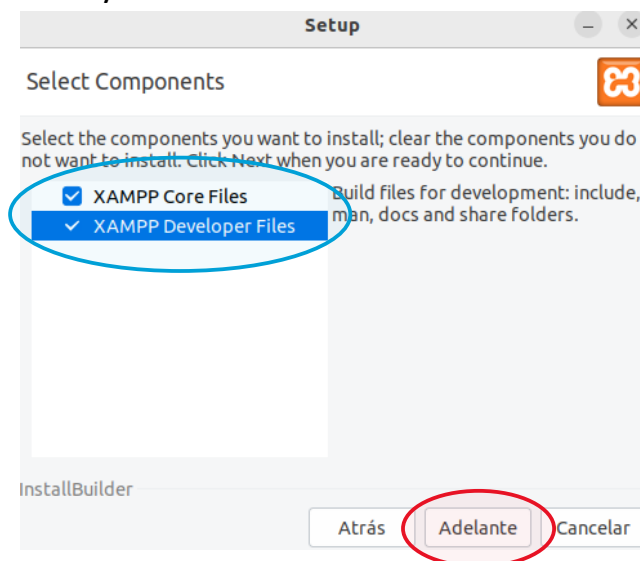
Setup

Select Components

Select the components you want to install; clear the components you do not want to install. Click Next when you are ready to continue.

XAMPP Core Files
XAMPP Developer Files

Build files for development: include, man, docs and share folders.

InstallBuilder

Atrás
Adelante
Cancelar